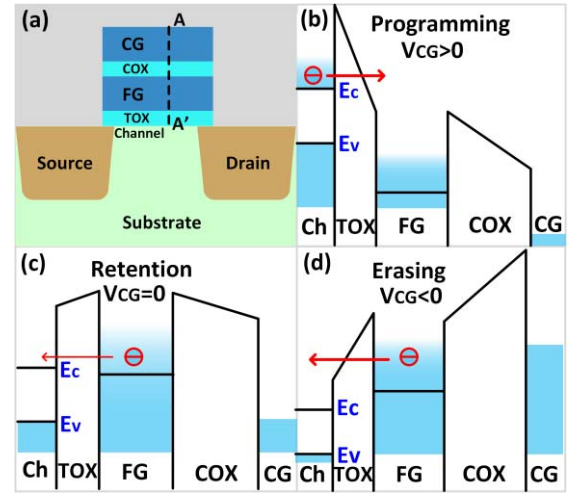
(a)
A
CG
COX
FG
TOX
Channel
A'
Source
Drain
Substrate

(b)
Programming
$V_{CG}>0$
$E_c$
$E_v$
Ch
TOX
FG
COX
CG

(c)
Retention
$V_{CG}=0$
$E_c$
$E_v$
Ch
TOX
FG
COX
CG

(d)
Erasing
$V_{CG}<0$
$E_c$
$E_v$
Ch
TOX
FG
COX
CG